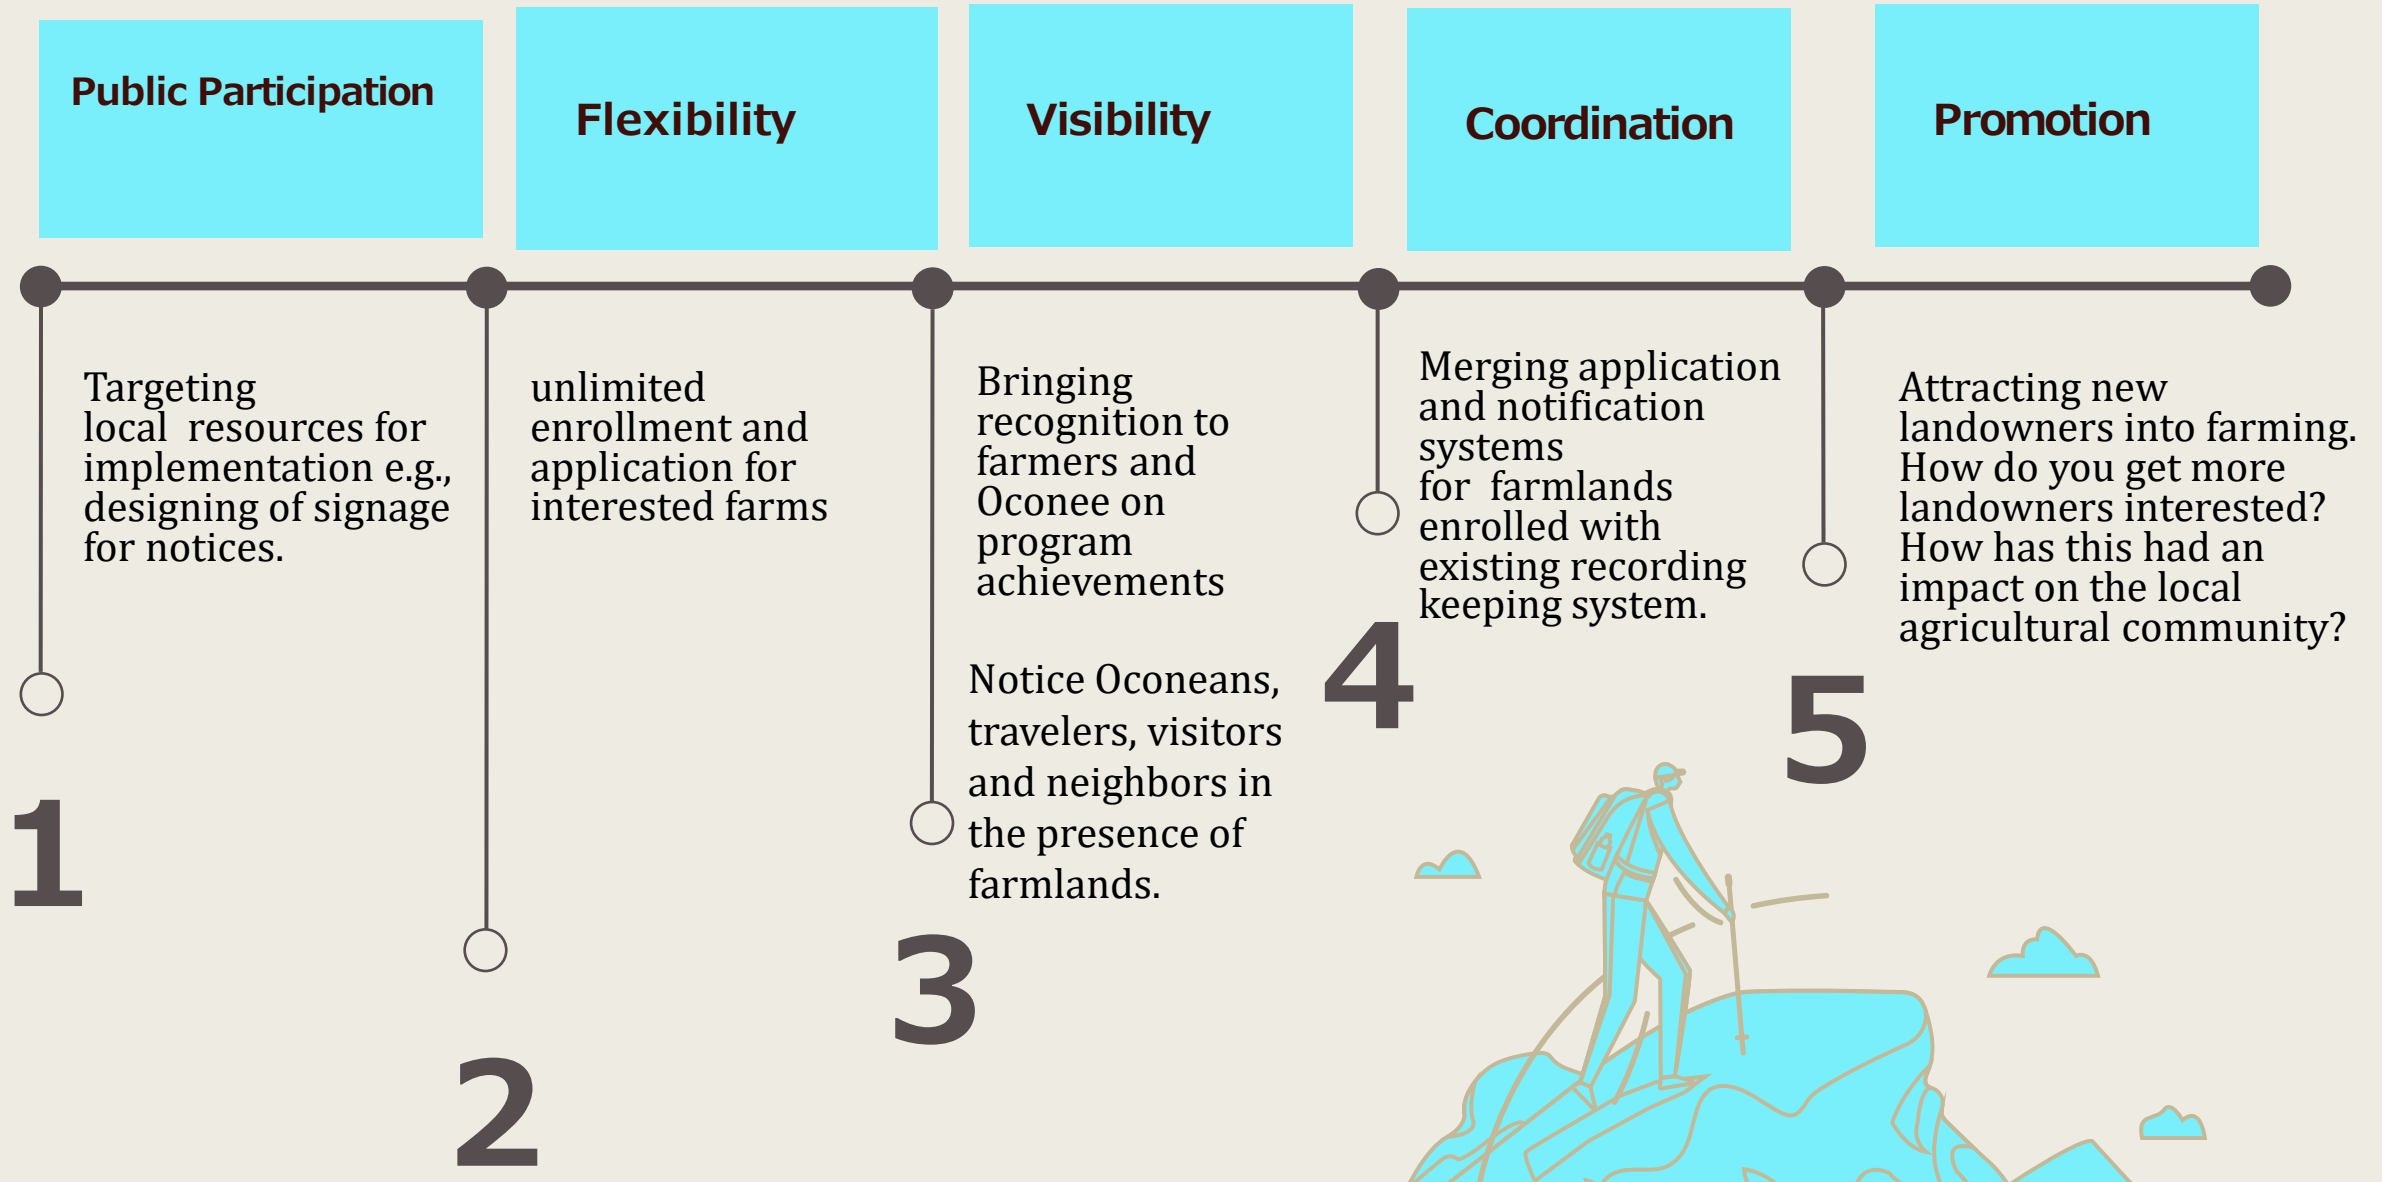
Public Participation

Flexibility

Visibility

Coordination

Promotion

Targeting local resources for implementation e.g., designing of signage for notices.

1

unlimited enrollment and application for interested farms

2

Bringing recognition to farmers and Oconee on program achievements

Notice Oconeans, travelers, visitors and neighbors in the presence of farmlands.

3

Merging application and notification systems for farmlands enrolled with existing recording keeping system.

4

Attracting new landowners into farming. How do you get more landowners interested? How has this had an impact on the local agricultural community?

5